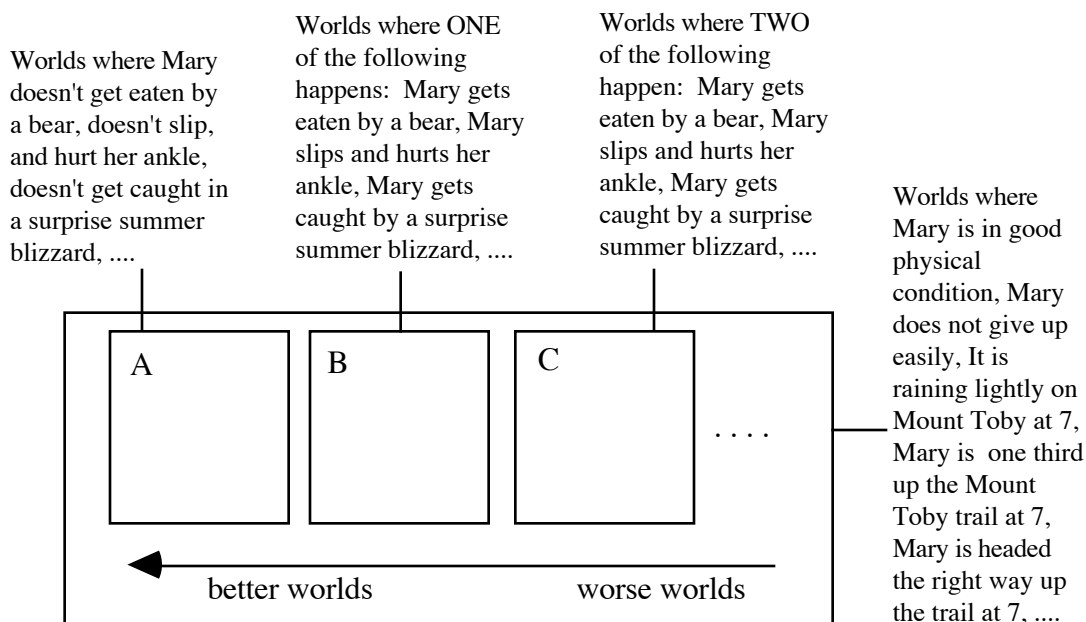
Worlds where Mary doesn't get eaten by a bear, doesn't slip, and hurt her ankle, doesn't get caught in a surprise summer blizzard, ....

Worlds where ONE of the following happens: Mary gets eaten by a bear, Mary slips and hurts her ankle, Mary gets caught by a surprise summer blizzard, ....

Worlds where TWO of the following happen: Mary gets eaten by a bear, Mary slips and hurts her ankle, Mary gets caught by a surprise summer blizzard, ....

Worlds where Mary is in good physical condition, Mary does not give up easily, It is raining lightly on Mount Toby at 7, Mary is one third up the Mount Toby trail at 7, Mary is headed the right way up the trail at 7, ....

A

B

C

. . . .

better worlds

worse worlds